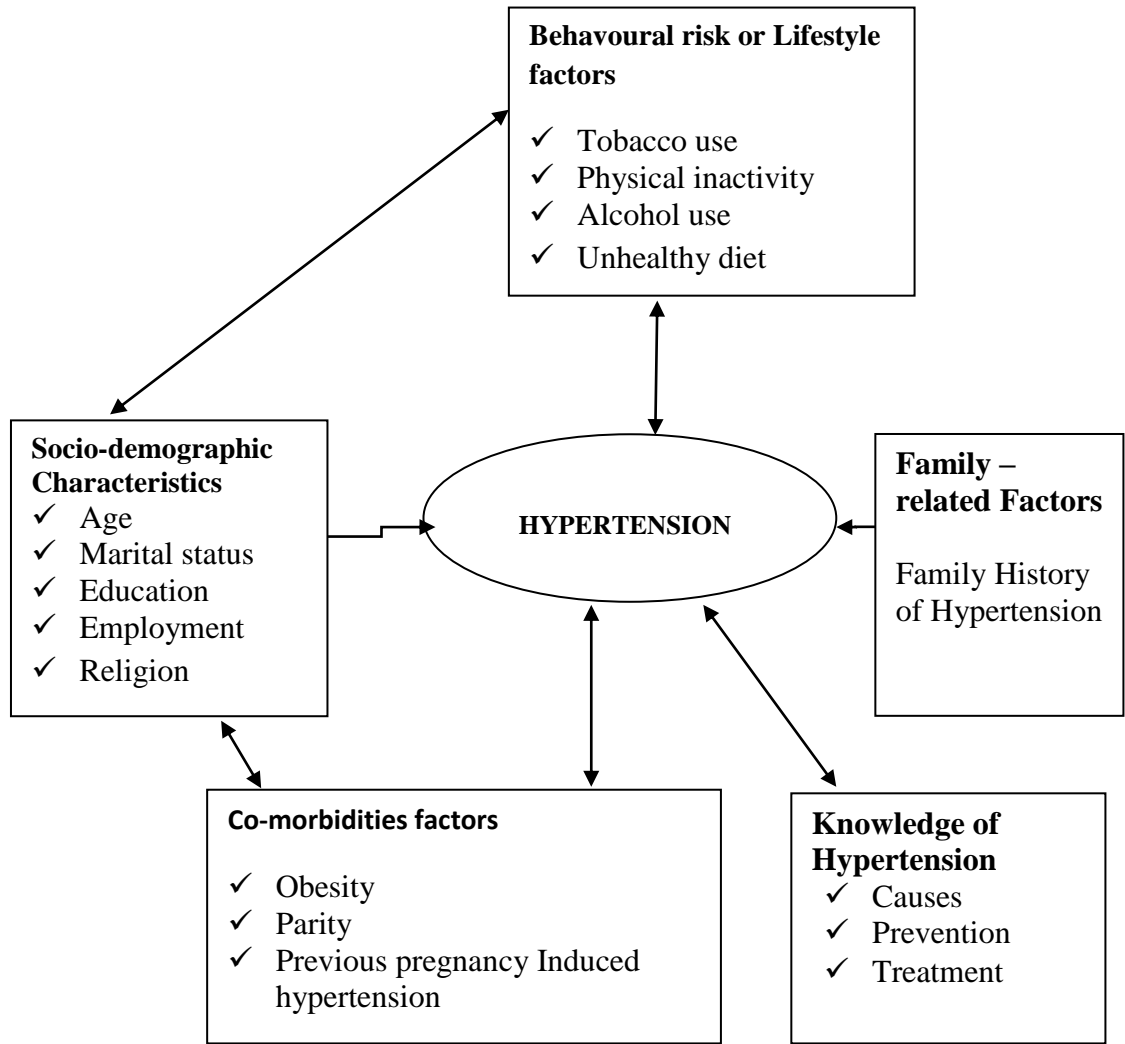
**Behavioural risk or Lifestyle factors**

✓ Tobacco use
✓ Physical inactivity
✓ Alcohol use
✓ Unhealthy diet

**Socio-demographic Characteristics**
✓ Age
✓ Marital status
✓ Education
✓ Employment
✓ Religion

**HYPERTENSION**

**Family – related Factors**

Family History of Hypertension

**Co-morbidities factors**

✓ Obesity
✓ Parity
✓ Previous pregnancy Induced hypertension

**Knowledge of Hypertension**
✓ Causes
✓ Prevention
✓ Treatment